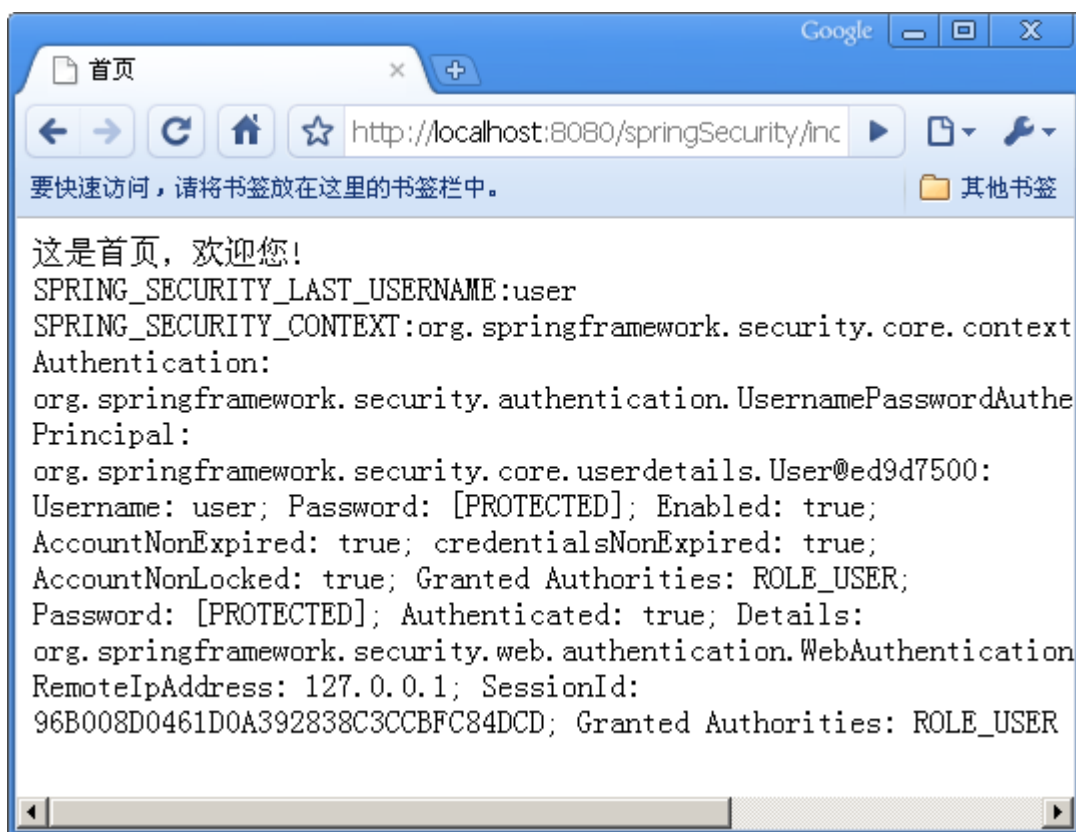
Google

首页

http://localhost:8080/springSecurity/inc

要快速访问，请将书签放在这里的书签栏中。

其他书签

这是首页，欢迎您!
SPRING_SECURITY_LAST_USERNAME:user
SPRING_SECURITY_CONTEXT:org.springframework.security.core.context
Authentication:
org.springframework.security.authentication.UsernamePasswordAuthe
Principal:
org.springframework.security.core.userdetails.User@ed9d7500:
Username: user; Password: [PROTECTED]; Enabled: true;
AccountNonExpired: true; credentialsNonExpired: true;
AccountNonLocked: true; Granted Authorities: ROLE_USER;
Password: [PROTECTED]; Authenticated: true; Details:
org.springframework.security.web.authentication.WebAuthentication
RemoteIpAddress: 127.0.0.1; SessionId:
96B008D0461D0A392838C3CCBFC84DCD; Granted Authorities: ROLE_USER